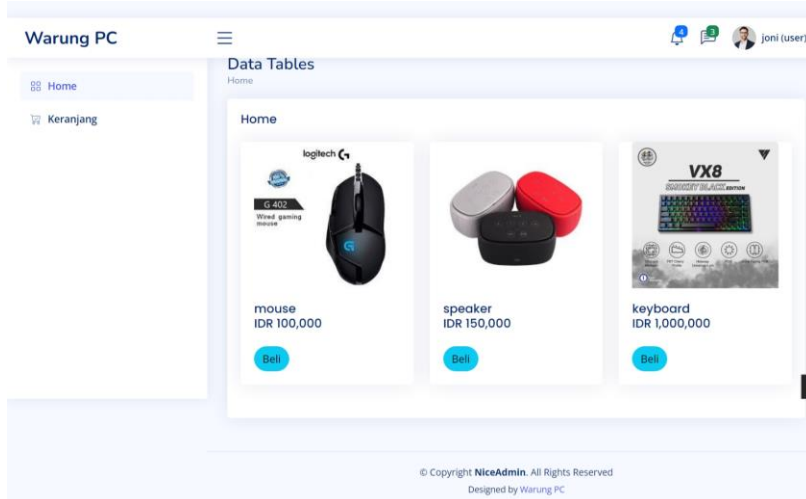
Warung PC

4 3 joni (user)

Home

Keranjang

Data Tables

Home

Home

logitech G

G 402

Wired gaming mouse

mouse

IDR 100,000

Beli

speaker

IDR 150,000

Beli

VX8

SMOKEY BLACK EDITION

keyboard

IDR 1,000,000

Beli

© Copyright NiceAdmin. All Rights Reserved

Designed by Warung PC